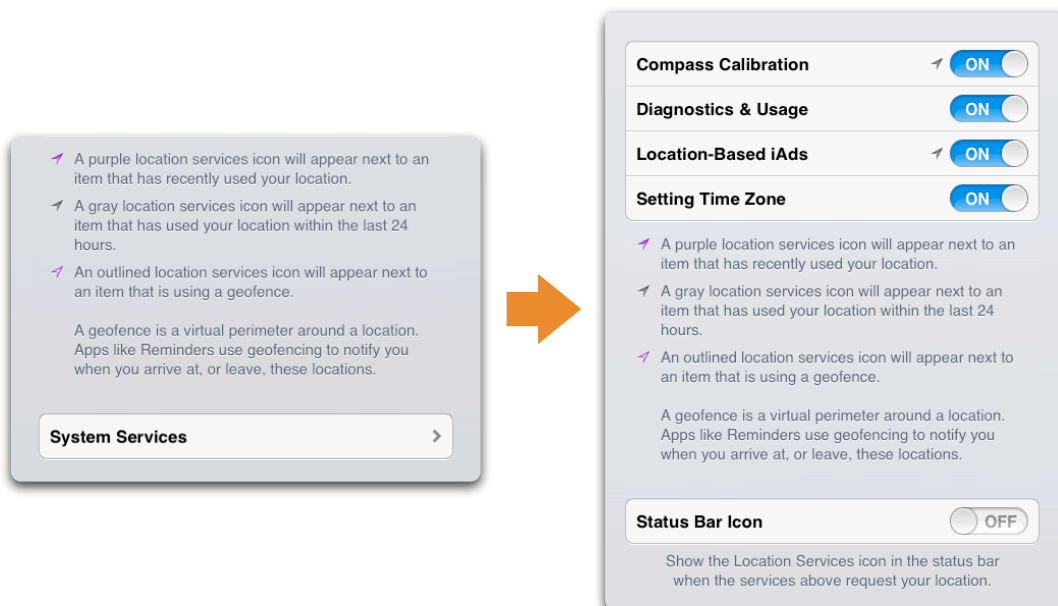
A purple location services icon will appear next to an item that has recently used your location.

A gray location services icon will appear next to an item that has used your location within the last 24 hours.

An outlined location services icon will appear next to an item that is using a geofence.

A geofence is a virtual perimeter around a location. Apps like Reminders use geofencing to notify you when you arrive at, or leave, these locations.

System Services

Compass Calibration ON

Diagnostics & Usage ON

Location-Based iAds ON

Setting Time Zone ON

A purple location services icon will appear next to an item that has recently used your location.

A gray location services icon will appear next to an item that has used your location within the last 24 hours.

An outlined location services icon will appear next to an item that is using a geofence.

A geofence is a virtual perimeter around a location. Apps like Reminders use geofencing to notify you when you arrive at, or leave, these locations.

Status Bar Icon OFF

Show the Location Services icon in the status bar when the services above request your location.